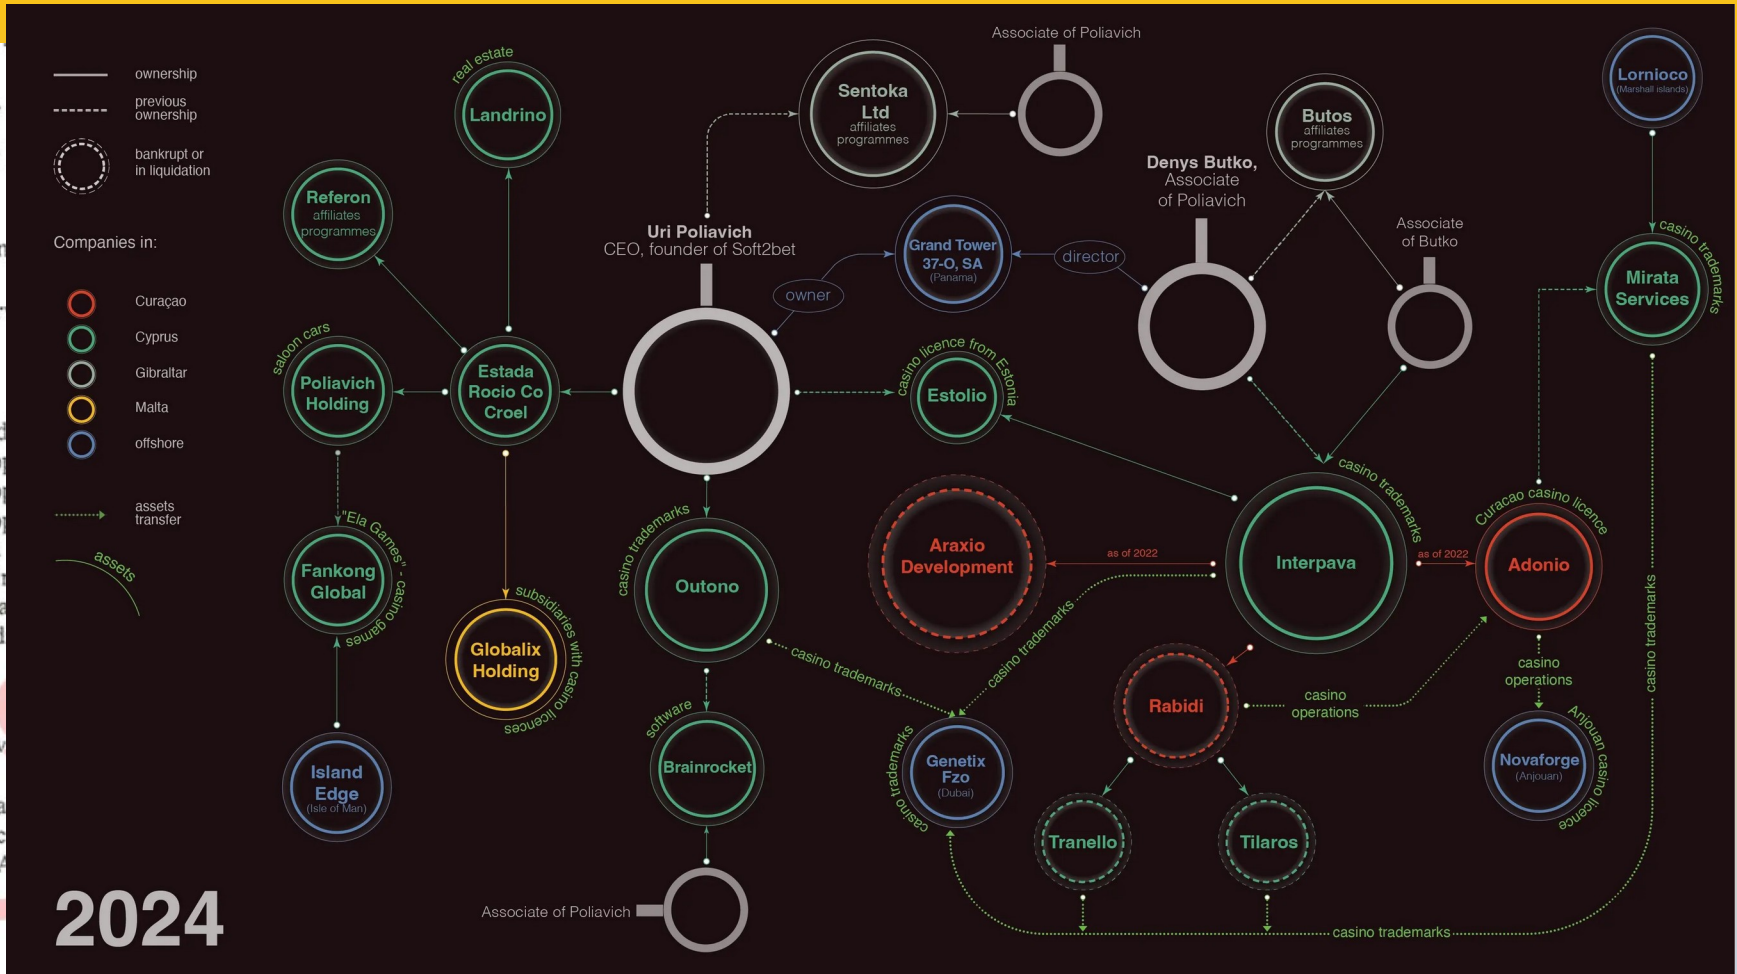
ownership
previous ownership
bankrupt or in liquidation

Companies in:
Curaçao
Cyprus
Gibraltar
Malta
offshore

assets transfer
assets

2024

real estate
Landrino

Referon affiliates programmes

Sentoka Ltd affiliates programmes

Associate of Poliavich

Lornioco (Marshall islands)

Butos affiliates programmes

Denys Butko, Associate of Poliavich

Associate of Butko

Uri Poliavich
CEO, founder of Soft2bet

Grand Tower 37-O, SA (Panama)

director
owner

casino trademarks
Mirata Services

saloon cars
Poliavich Holding

Estada Rocio Co Croel

casino licence from Estonia
Estolio

"Ela Games" - casino games
Fankong Global

subsidiaries with casino licences
Globalix Holding

casino trademarks
Outono

Araxio Development

as of 2022

Interpava

casino trademarks

as of 2022

Curacao casino licence
Adonio

casino operations

casino trademarks

casino trademarks

Rabidi

casino operations

Anjouan casino licence
Novaforge (Anjouan)

Island Edge (Isle of Man)

software
Brainrocket

casino trademarks
Genetix Fzo (Dubai)

Tranello

Tilaros

Associate of Poliavich

casino trademarks